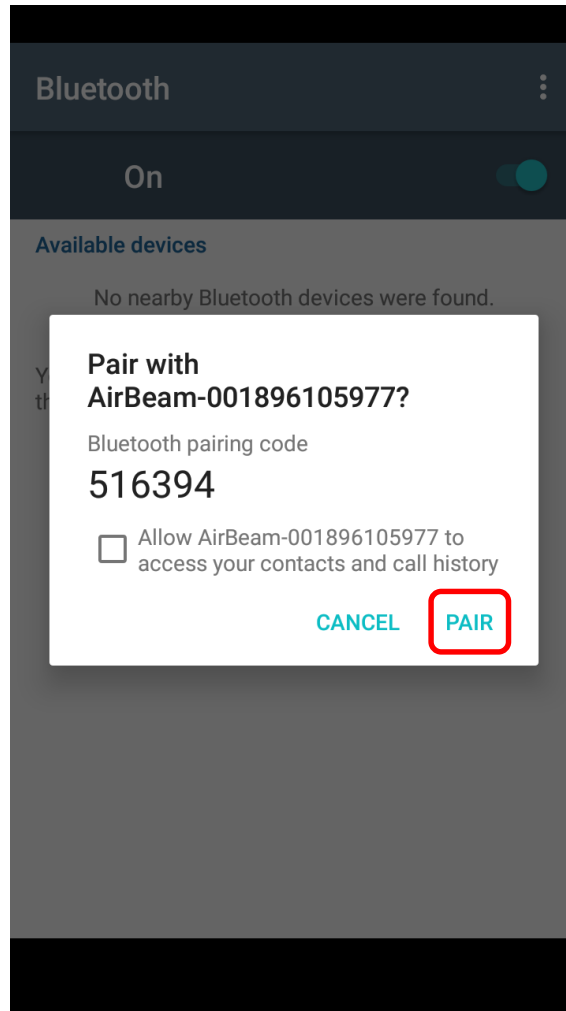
Bluetooth

On

Available devices

No nearby Bluetooth devices were found.

Y
th

Pair with AirBeam-001896105977?

Bluetooth pairing code

516394

Allow AirBeam-001896105977 to access your contacts and call history

CANCEL PAIR